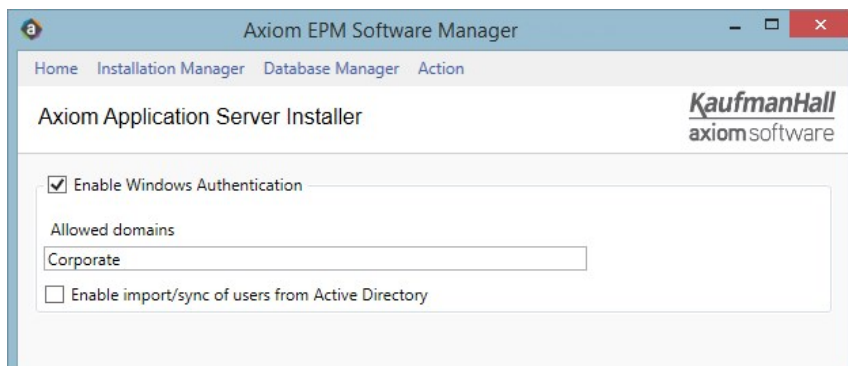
Axiom EPM Software Manager

Home Installation Manager Database Manager Action

Axiom Application Server Installer

KaufmanHall
axiomsoftware

Enable Windows Authentication

Allowed domains

Corporate

Enable import/sync of users from Active Directory